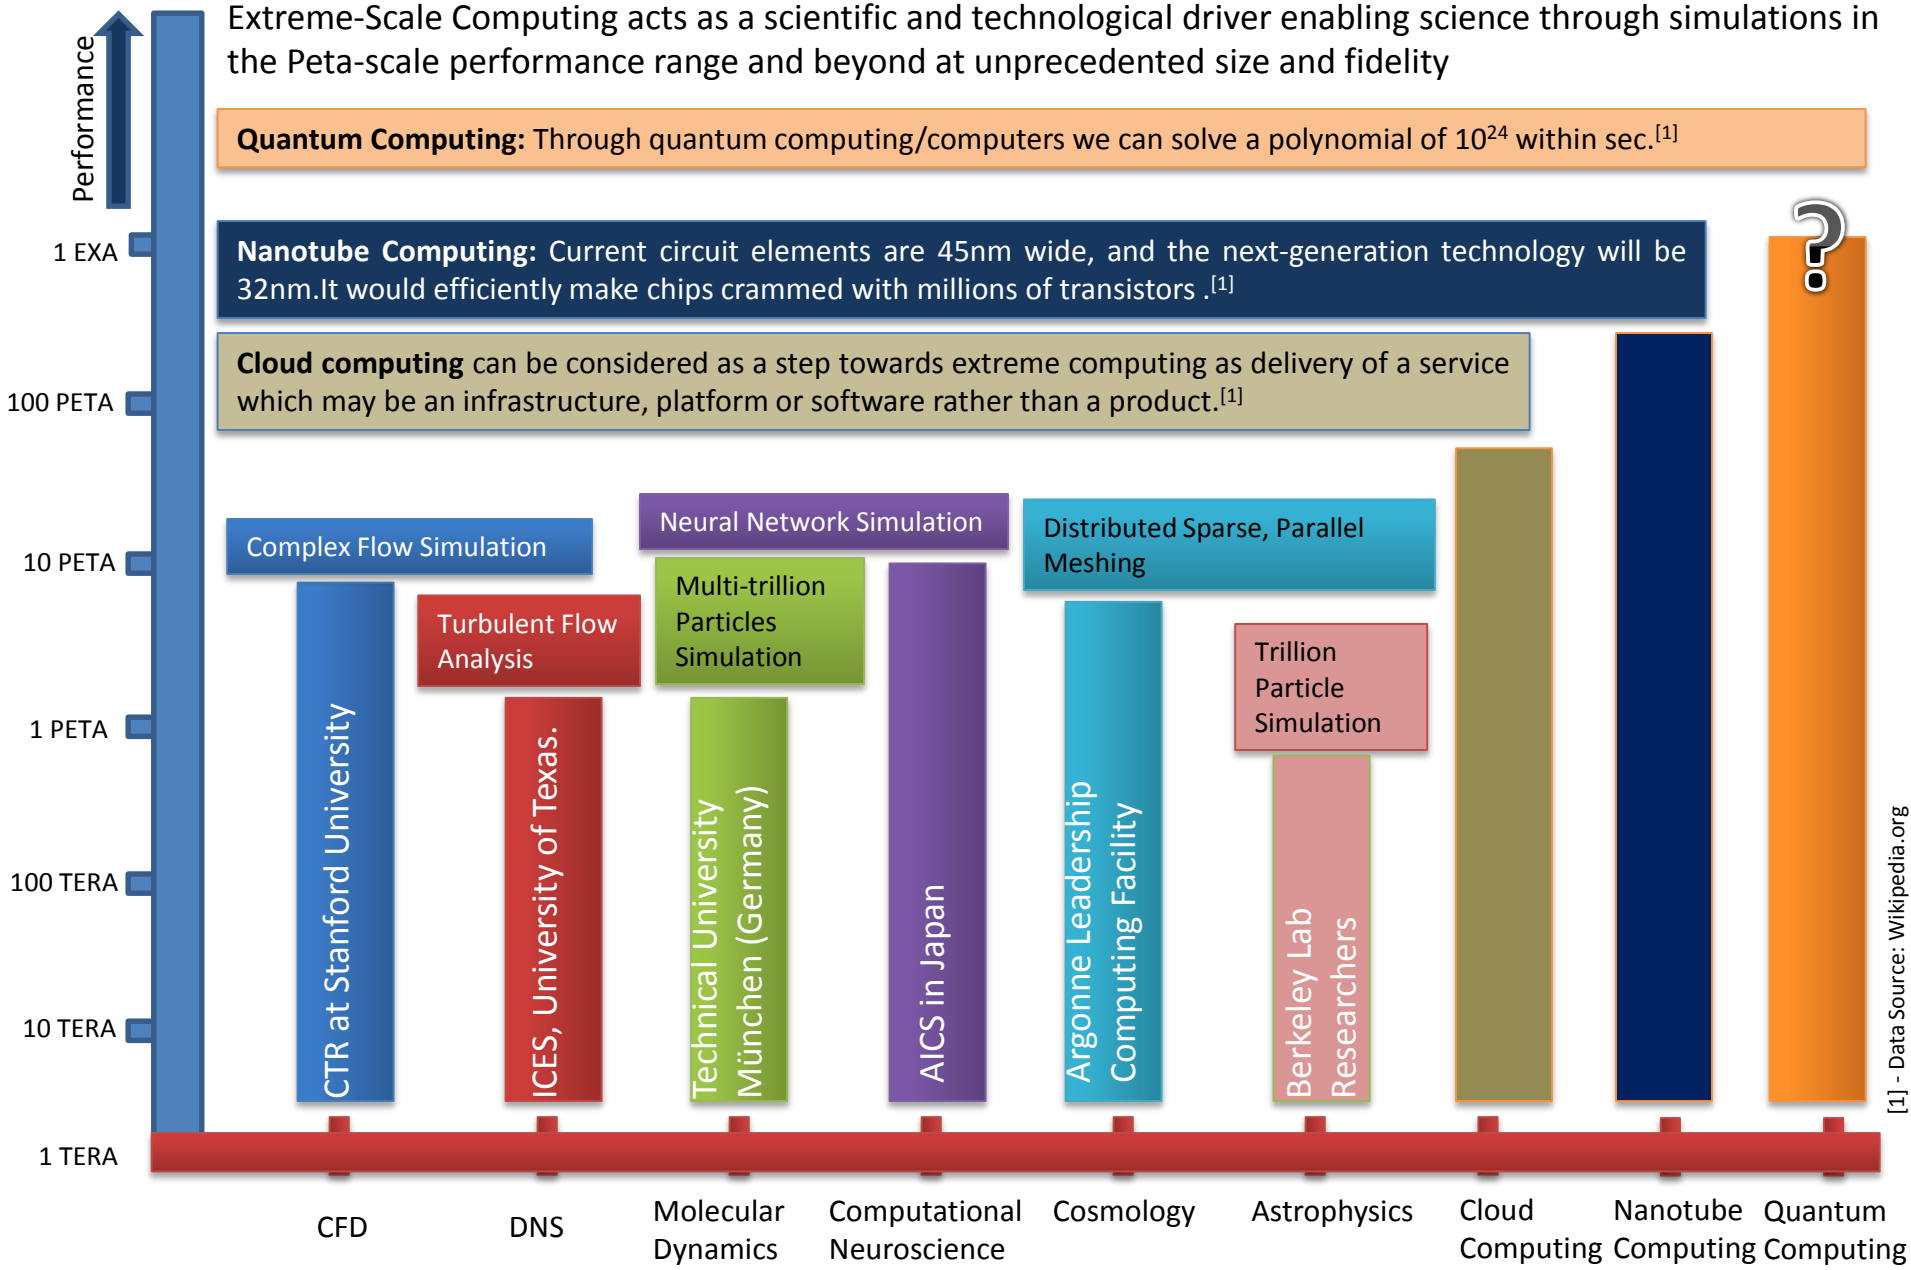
Extreme-Scale Computing acts as a scientific and technological driver enabling science through simulations in the Peta-scale performance range and beyond at unprecedented size and fidelity

Performance

**Quantum Computing:** Through quantum computing/computers we can solve a polynomial of $10^{24}$ within sec.$^{[1]}$

**Nanotube Computing:** Current circuit elements are 45nm wide, and the next-generation technology will be 32nm.It would efficiently make chips crammed with millions of transistors .$^{[1]}$

**Cloud computing** can be considered as a step towards extreme computing as delivery of a service which may be an infrastructure, platform or software rather than a product.$^{[1]}$

1 EXA
100 PETA
10 PETA
1 PETA
100 TERA
10 TERA
1 TERA

Complex Flow Simulation

CTR at Stanford University

Turbulent Flow Analysis

ICES, University of Texas.

Neural Network Simulation

Multi-trillion Particles Simulation

Technical University München (Germany)

AICS in Japan

Distributed Sparse, Parallel Meshing

Argonne Leadership Computing Facility

Trillion Particle Simulation

Berkeley Lab Researchers

?

[1] - Data Source: Wikipedia.org

CFD
DNS
Molecular Dynamics
Computational Neuroscience
Cosmology
Astrophysics
Cloud Computing
Nanotube Computing
Quantum Computing